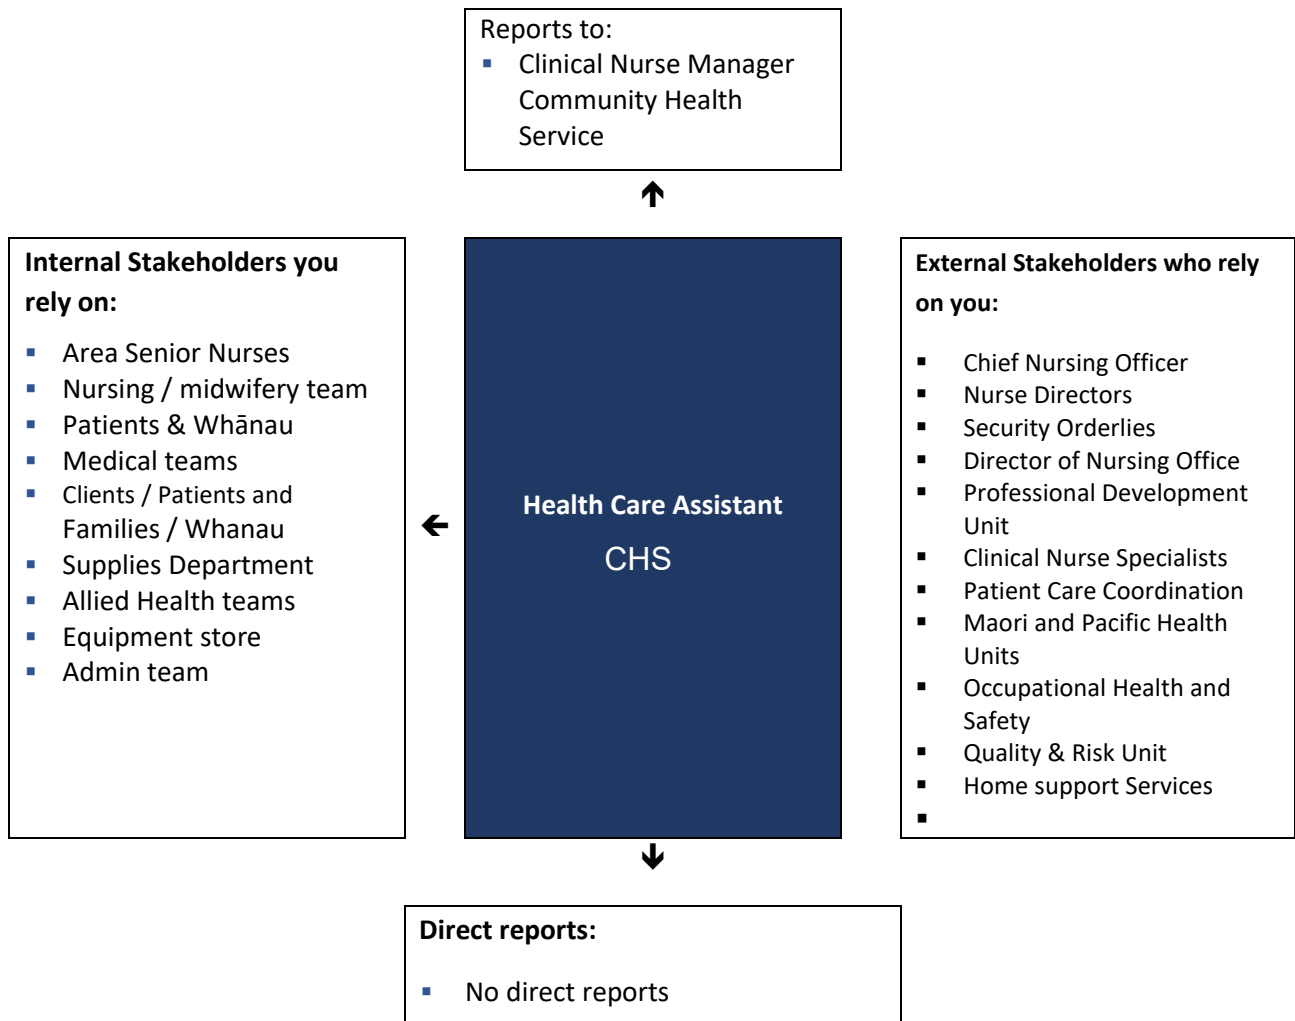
Reports to:
- Clinical Nurse Manager Community Health Service

Internal Stakeholders you rely on:
- Area Senior Nurses
- Nursing / midwifery team
- Patients & Whānau
- Medical teams
- Clients / Patients and Families / Whanau
- Supplies Department
- Allied Health teams
- Equipment store
- Admin team

Health Care Assistant
CHS

External Stakeholders who rely on you:
- Chief Nursing Officer
- Nurse Directors
- Security Orderlies
- Director of Nursing Office
- Professional Development Unit
- Clinical Nurse Specialists
- Patient Care Coordination
- Maori and Pacific Health Units
- Occupational Health and Safety
- Quality & Risk Unit
- Home support Services
-

Direct reports:
- No direct reports